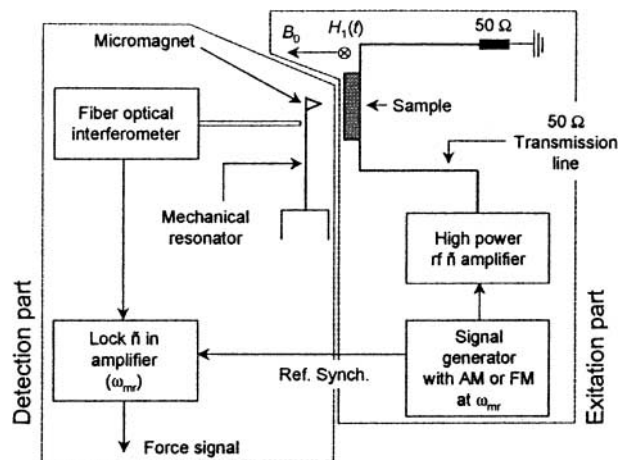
$B_0$
$H_1(f)$
50 Ω
Micromagnet
Fiber optical interferometer
Sample
50 Ω Transmission line
Mechanical resonator
High power rf ñ amplifier
Lock ñ in amplifier ($\omega_{mr}$)
Ref. Synch.
Signal generator with AM or FM at $\omega_{mr}$
Force signal
Detection part
Exitation part